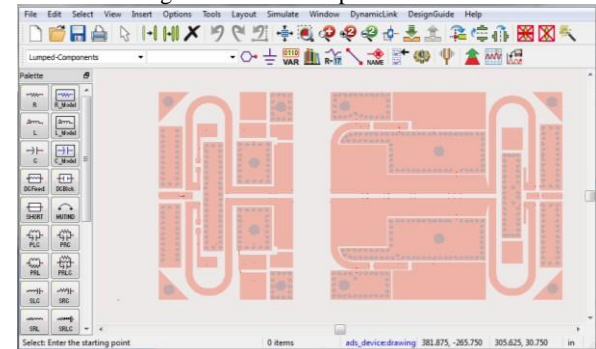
File Edit Select View Insert Options Tools Layout Simulate Window DynamicLink DesignGuide Help

Lumped-Components

VAR

NAME

Palette

R R_Model

L L_Model

C C_Model

DCFeed DCBlock

SHORT MUTIND

PLC PRC

PRL PRLC

SLC SRC

SRL SRLC

Select: Enter the starting point 0 items ads_device:drawing 381.875, -265.750 305.625, 30.750 in